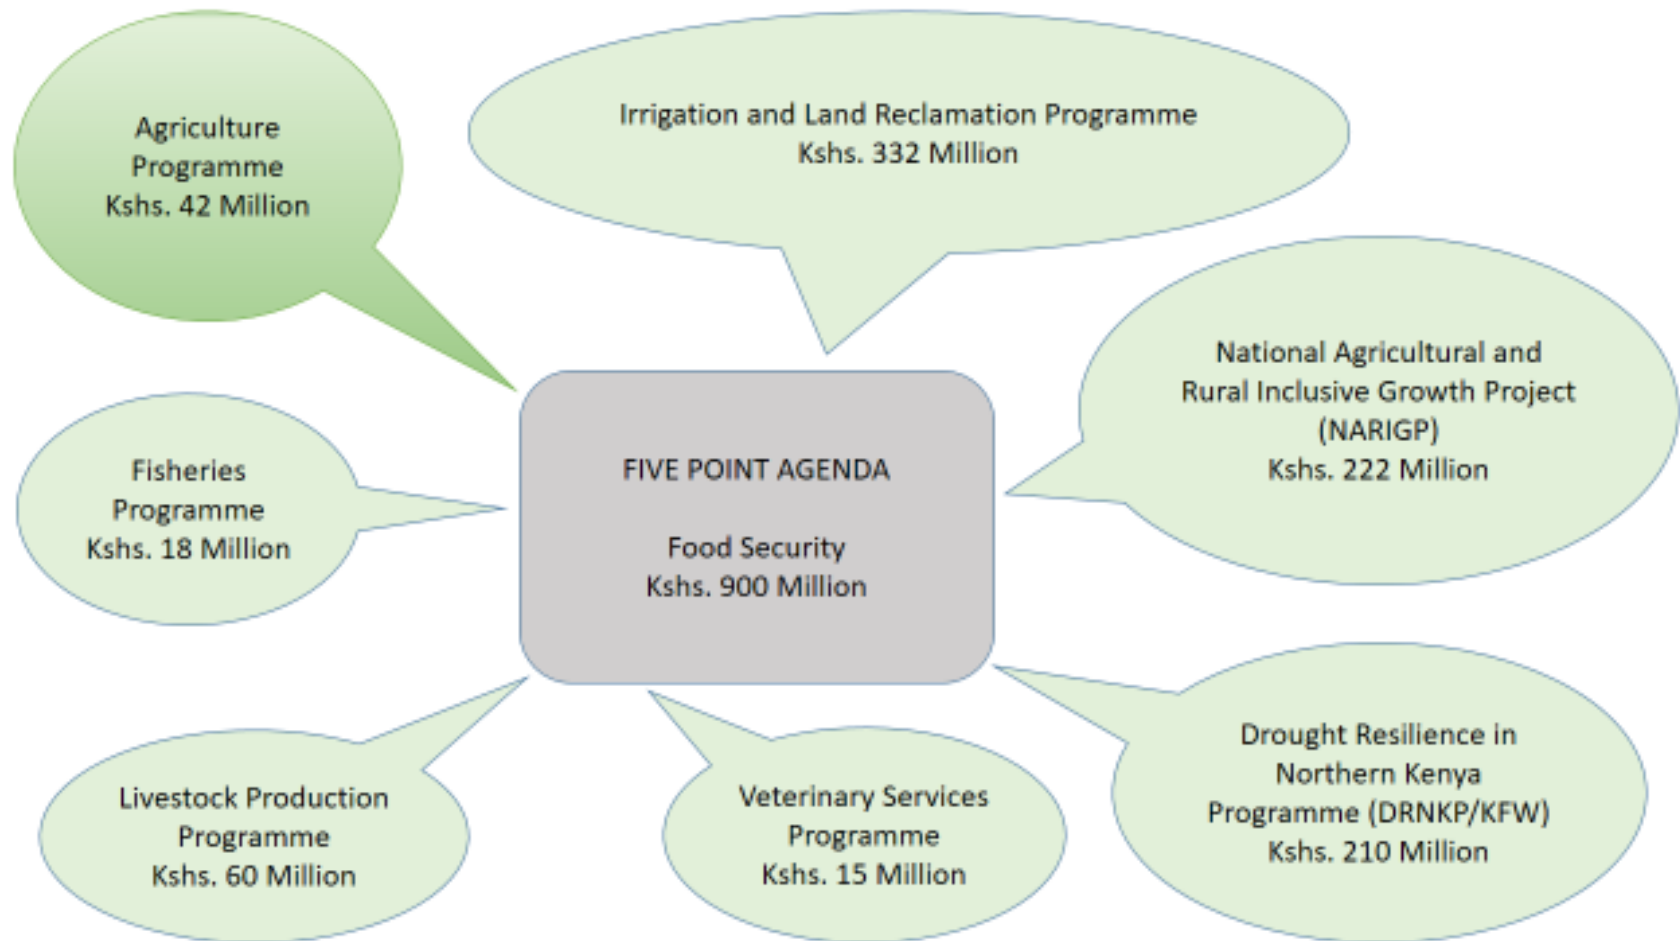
Agriculture Programme
Kshs. 42 Million

Irrigation and Land Reclamation Programme
Kshs. 332 Million

National Agricultural and Rural Inclusive Growth Project (NARIGP)
Kshs. 222 Million

Fisheries Programme
Kshs. 18 Million

FIVE POINT AGENDA

Food Security
Kshs. 900 Million

Livestock Production Programme
Kshs. 60 Million

Veterinary Services Programme
Kshs. 15 Million

Drought Resilience in Northern Kenya Programme (DRNKP/KFW)
Kshs. 210 Million